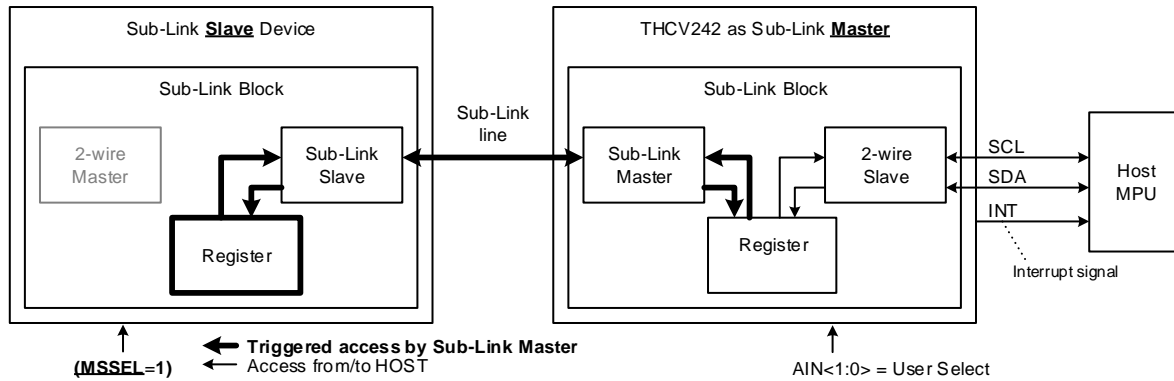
Sub-Link **Slave** Device

Sub-Link Block

2-wire Master

Sub-Link Slave

Register

Sub-Link line

THCV242 as Sub-Link **Master**

Sub-Link Block

Sub-Link Master

2-wire Slave

Register

SCL

SDA

INT

Host MPU

Interrupt signal

(MSSEL=1)

Triggered access by Sub-Link Master

Access from/to HOST

AIN<1:0> = User Select